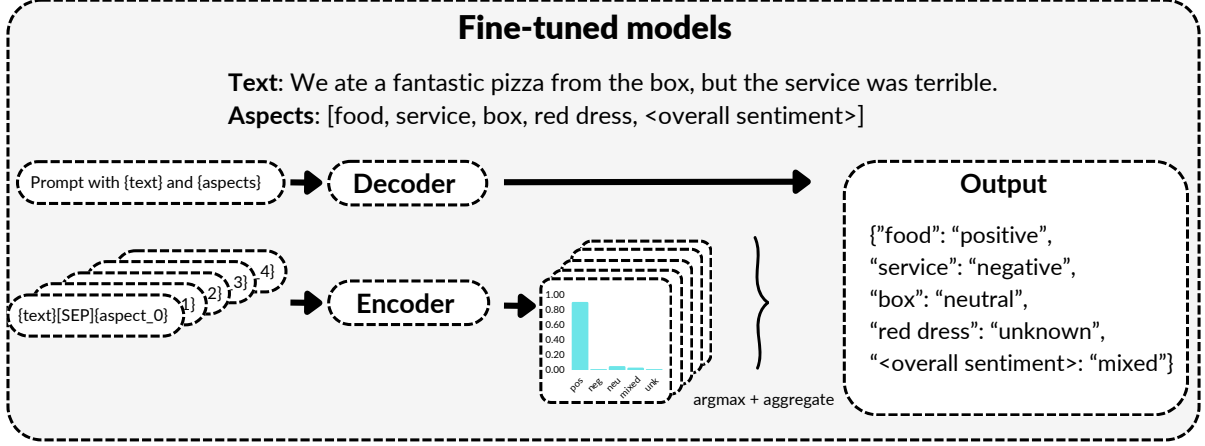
Fine-tuned models

**Text**: We ate a fantastic pizza from the box, but the service was terrible.
**Aspects**: [food, service, box, red dress, <overall sentiment>]

Prompt with {text} and {aspects}

Decoder

Output

{"food": "positive",
"service": "negative",
"box": "neutral",
"red dress": "unknown",
"<overall sentiment>: "mixed"}

{text}[SEP]{aspect_0}
1}
2}
3}
4}

Encoder

1.00
0.80
0.60
0.40
0.20
0.00

pos
neg
neu
mixed
unk

argmax + aggregate